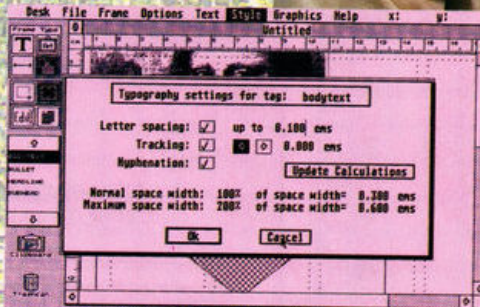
Desk File Frame Options Text Style Graphics Help x: y:

Frame Type

Untitled

Typography settings for tag: bodytext

Letter spacing: ✓ up to 0.100 ems

Tracking: ✓ ● ○ 0.000 ems

Hyphenation: ✓

Update Calculations

Normal space width: 100% of space width= 0.300 ems

Maximum space width: 200% of space width= 0.600 ems

Ok

Cancel

BULLET

HEADLINE

Clipboard

Trashcan